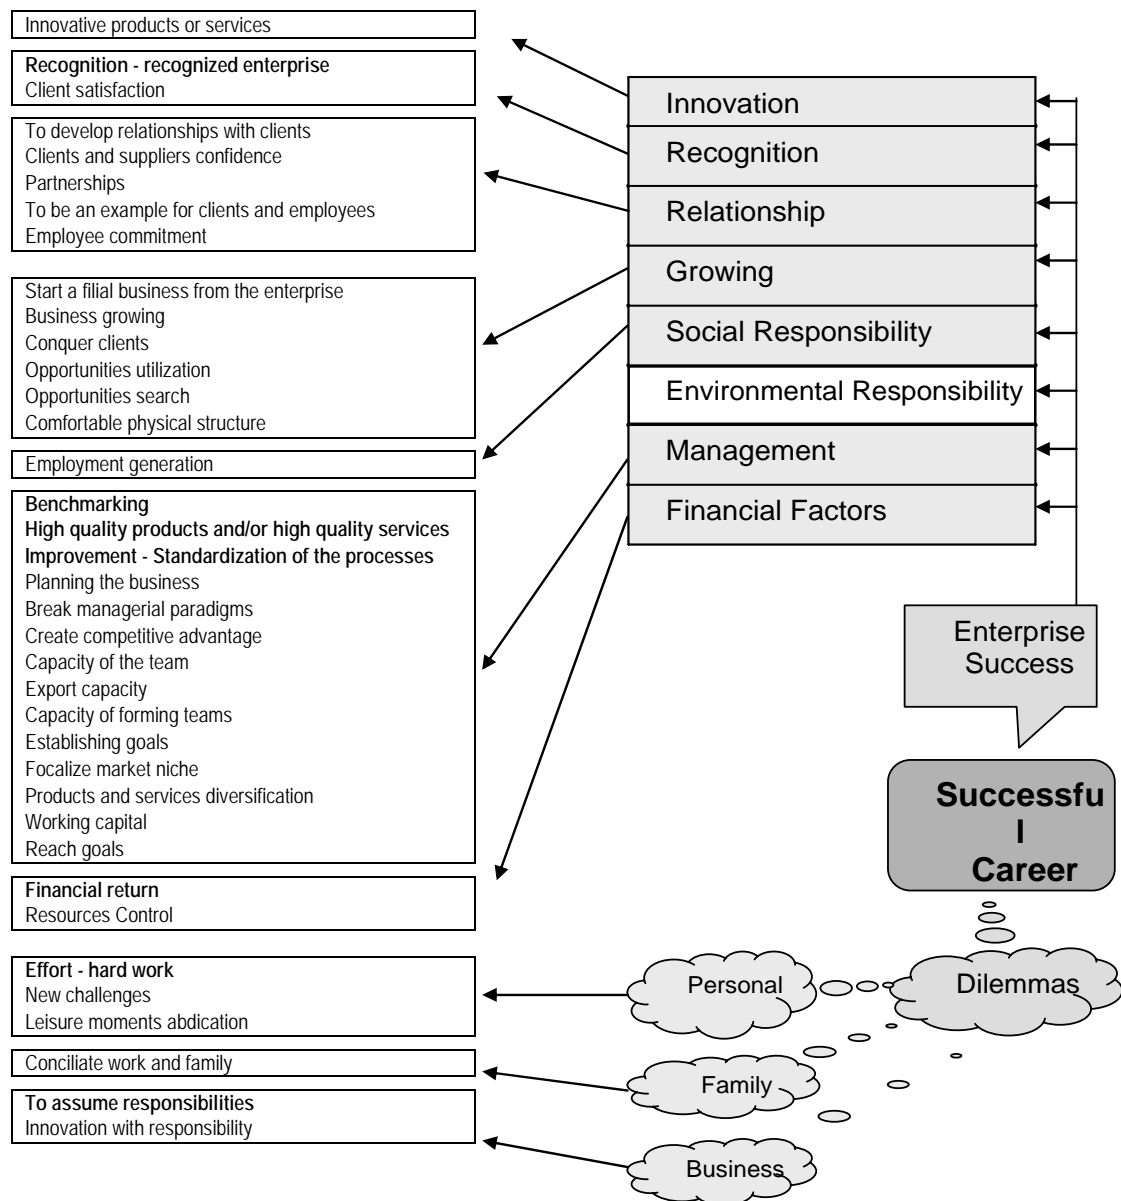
Innovative products or services

Recognition - recognized enterprise
Client satisfaction

To develop relationships with clients
Clients and suppliers confidence
Partnerships
To be an example for clients and employees
Employee commitment

Start a filial business from the enterprise
Business growing
Conquer clients
Opportunities utilization
Opportunities search
Comfortable physical structure

Employment generation

Benchmarking
High quality products and/or high quality services
Improvement - Standardization of the processes
Planning the business
Break managerial paradigms
Create competitive advantage
Capacity of the team
Export capacity
Capacity of forming teams
Establishing goals
Focalize market niche
Products and services diversification
Working capital
Reach goals

Financial return
Resources Control

Effort - hard work
New challenges
Leisure moments abdication

Conciliate work and family

To assume responsibilities
Innovation with responsibility

Innovation
Recognition
Relationship
Growing
Social Responsibility
Environmental Responsibility
Management
Financial Factors

Enterprise Success

Successfu l Career

Personal
Dilemmas
Family
Business